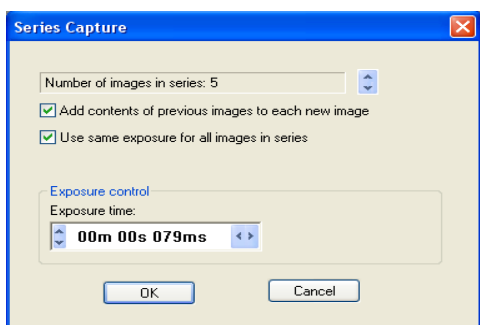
Series Capture

Number of images in series: 5

Add contents of previous images to each new image

Use same exposure for all images in series

Exposure control

Exposure time:

00m 00s 079ms

OK

Cancel